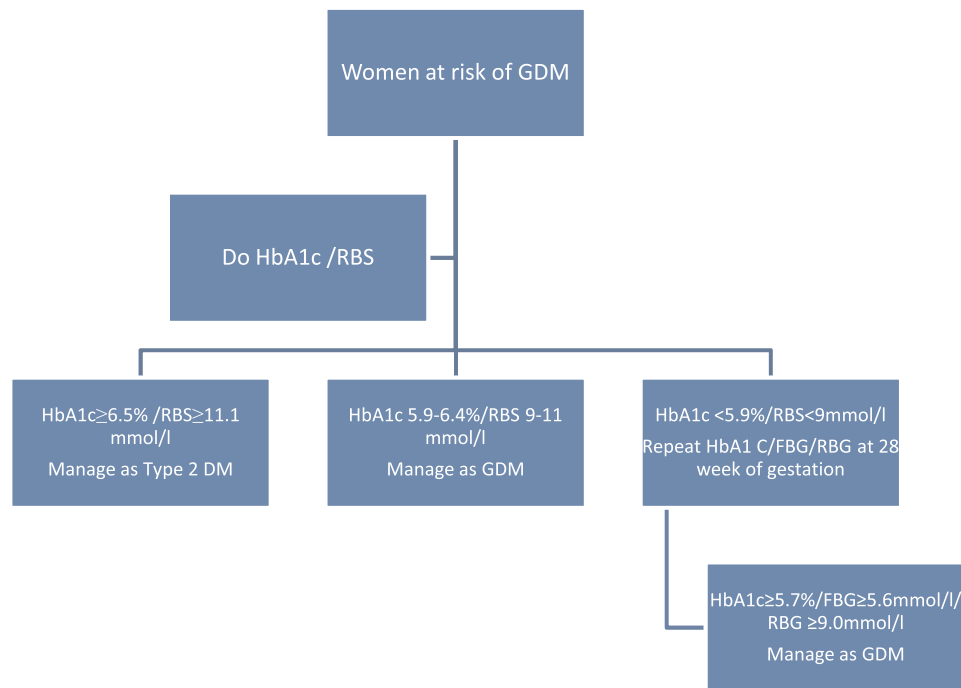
Women at risk of GDM

Do HbA1c /RBS

HbA1c≥6.5% /RBS≥11.1 mmol/l

Manage as Type 2 DM

HbA1c 5.9-6.4%/RBS 9-11 mmol/l

Manage as GDM

HbA1c <5.9%/RBS<9mmol/l

Repeat HbA1 C/FBG/RBG at 28 week of gestation

HbA1c≥5.7%/FBG≥5.6mmol/l/ RBG ≥9.0mmol/l

Manage as GDM